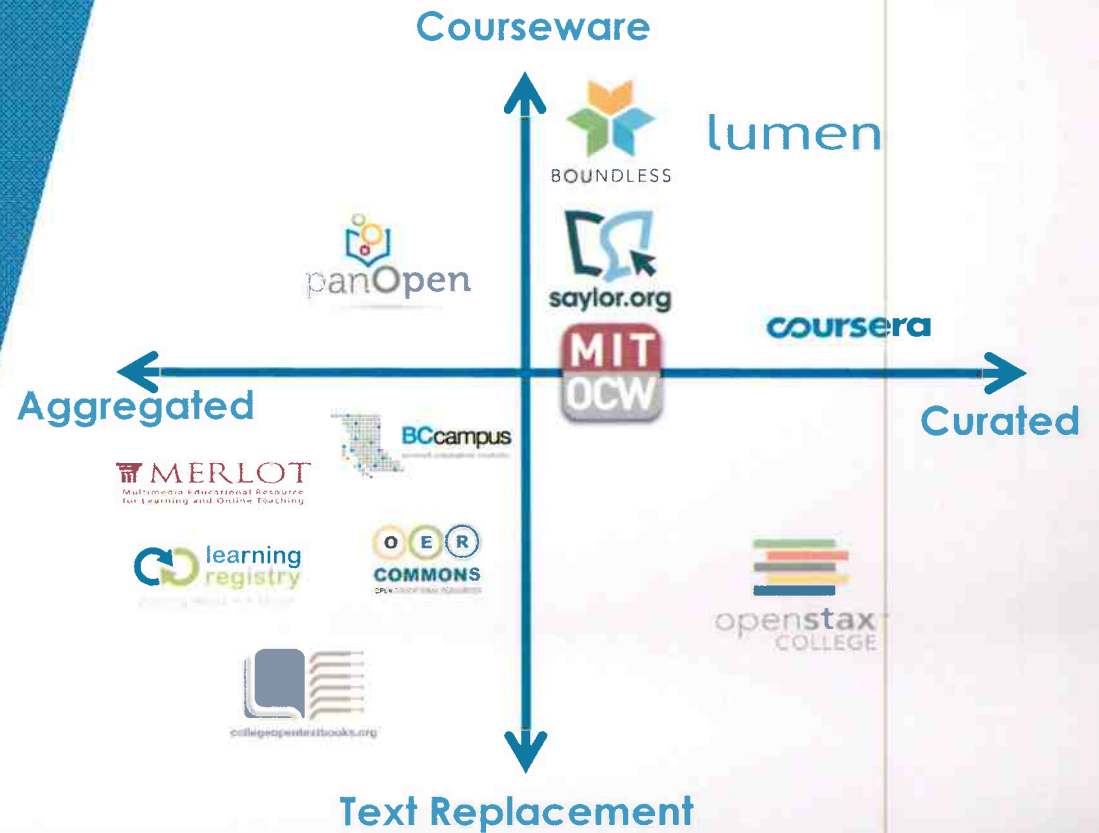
Courseware

BOUNDLESS

lumen

panOpen

saylor.org

coursera

Aggregated

MIT OCW

Curated

BCcampus

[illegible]

MERLOT
Multimedia Educational Resource for Learning and Online Teaching

learning registry

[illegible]

O E R COMMONS

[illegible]

openstax COLLEGE

collegeopentextbooks.org

Text Replacement